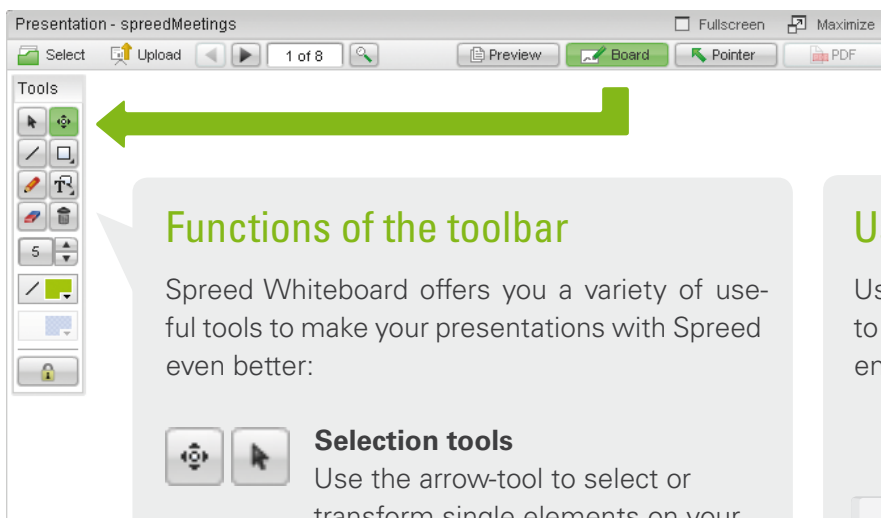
Presentation - spreedMeetings

Fullscreen Maximize

Select Upload 1 of 8 Preview Board Pointer PDF

Tools

5

Functions of the toolbar

Spreed Whiteboard offers you a variety of useful tools to make your presentations with Spreed even better:

Selection tools

Use the arrow-tool to select or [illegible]

U

Us
to
en